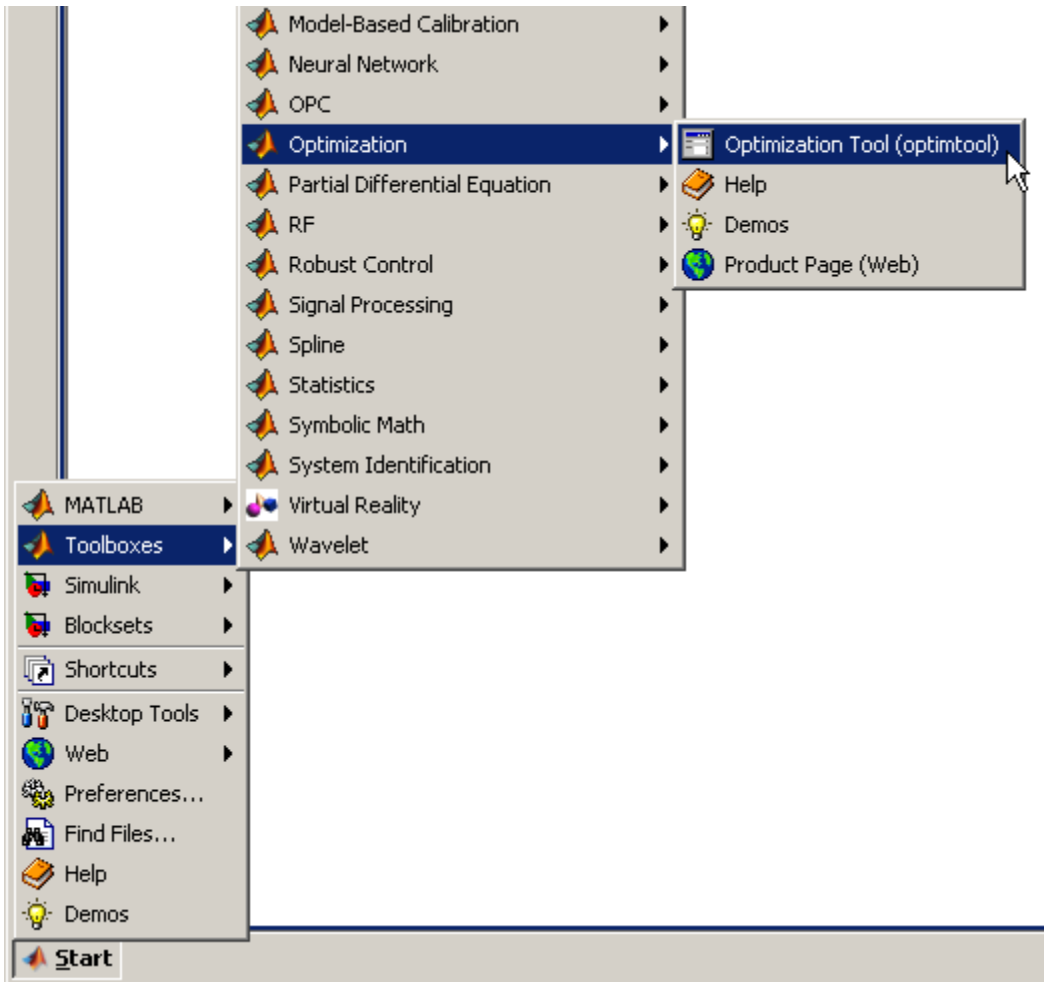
Model-Based Calibration
Neural Network
OPC
Optimization
Partial Differential Equation
RF
Robust Control
Signal Processing
Spline
Statistics
Symbolic Math
System Identification
Virtual Reality
Wavelet

Optimization Tool (optimtool)
Help
Demos
Product Page (Web)

MATLAB
Toolboxes
Simulink
Blocksets
Shortcuts
Desktop Tools
Web
Preferences...
Find Files...
Help
Demos

Start